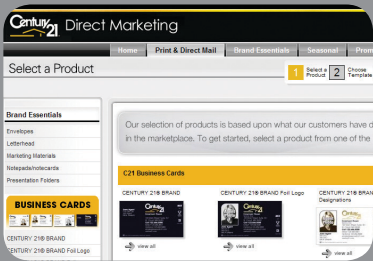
Century 21 Direct Marketing

Home | Print & Direct Mail | Brand Essentials | Seasonal | Prom

Select a Product

1 Select a Product | 2 Choose Template

Brand Essentials

Envelopes

Letterhead

Marketing Materials

Notepads/notecards

Presentation Folders

BUSINESS CARDS

CENTURY 21® BRAND

CENTURY 21® BRAND Foil Logo

Our selection of products is based upon what our customers have d in the marketplace. To get started, select a product from one of the

C21 Business Cards

CENTURY 21® BRAND

view all

CENTURY 21® BRAND Foil Logo

view all

CENTURY 21® BRAND Designations

view all